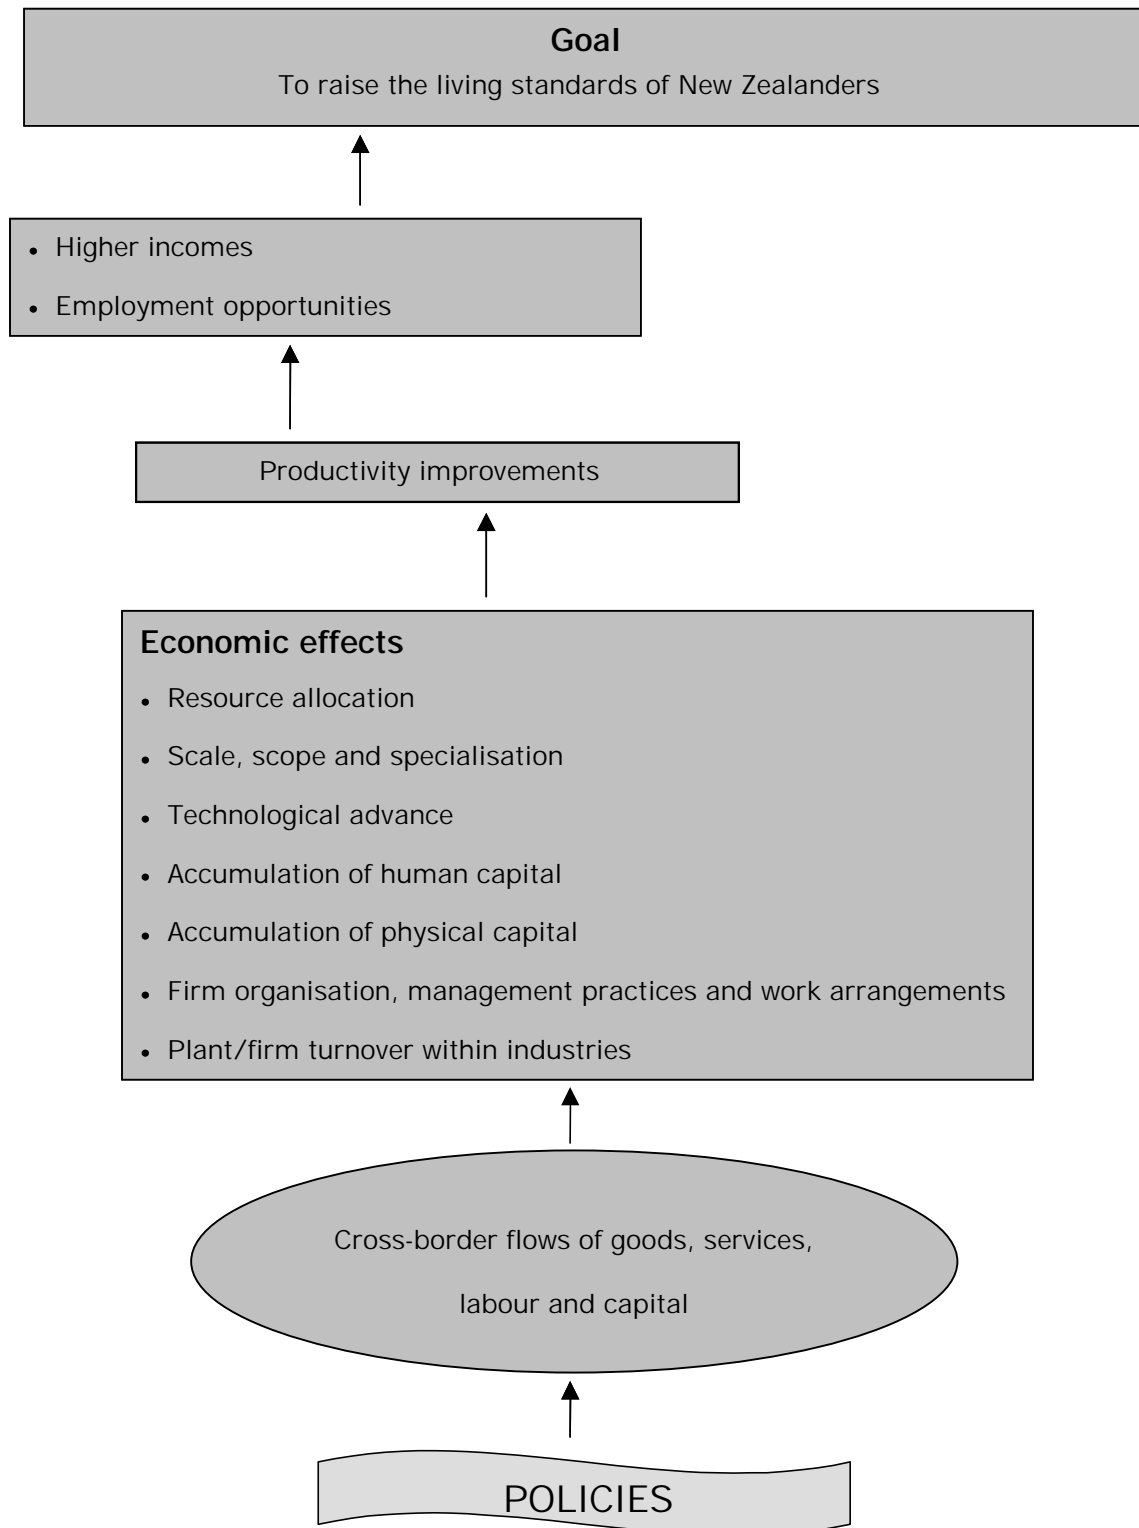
**Goal**

To raise the living standards of New Zealanders

- Higher incomes
- Employment opportunities

Productivity improvements

**Economic effects**

- Resource allocation
- Scale, scope and specialisation
- Technological advance
- Accumulation of human capital
- Accumulation of physical capital
- Firm organisation, management practices and work arrangements
- Plant/firm turnover within industries

Cross-border flows of goods, services, labour and capital

POLICIES